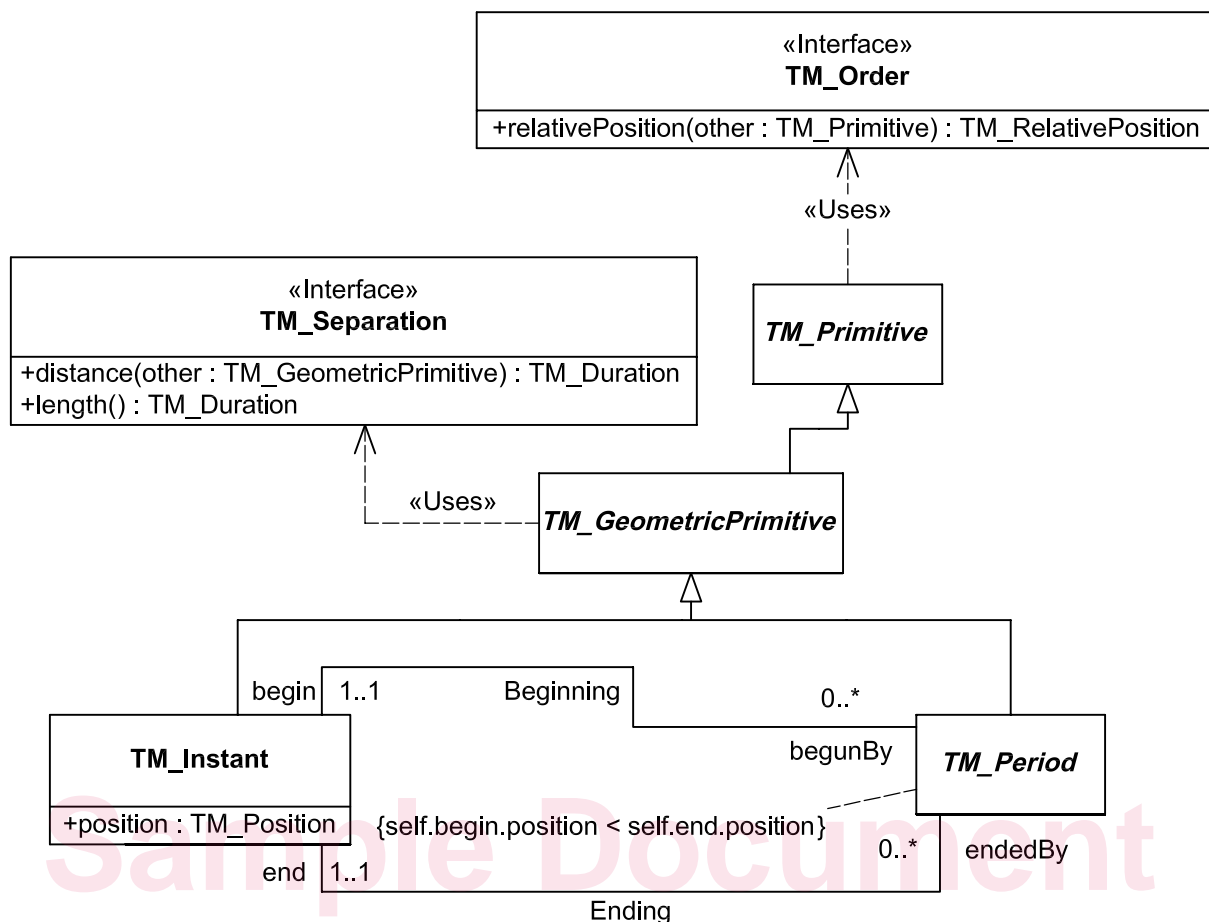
«Interface»
TM_Order

+relativePosition(other : TM_Primitive) : TM_RelativePosition

«Uses»

«Interface»
TM_Separation

+distance(other : TM_GeometricPrimitive) : TM_Duration
+length() : TM_Duration

TM_Primitive

«Uses»

TM_GeometricPrimitive

begin 1..1 Beginning 0..*

TM_Instant

+position : TM_Position

begunBy

TM_Period

{self.begin.position < self.end.position}

end 1..1

0..* endedBy

Ending

Sample Document